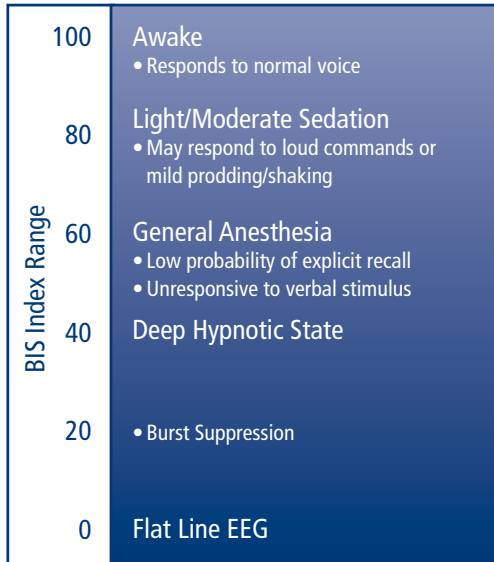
BIS Index Range

100 Awake
• Responds to normal voice

80 Light/Moderate Sedation
• May respond to loud commands or mild prodding/shaking

60 General Anesthesia
• Low probability of explicit recall
• Unresponsive to verbal stimulus

40 Deep Hypnotic State

20 • Burst Suppression

0 Flat Line EEG